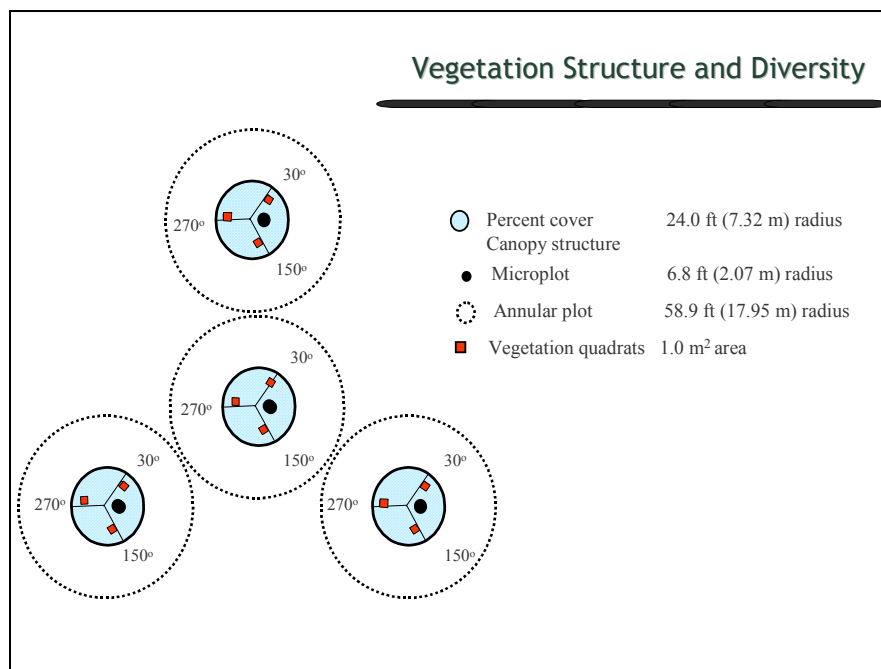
Vegetation Structure and Diversity

30º
270º
150º

30º
270º
150º

30º
270º
150º

30º
270º
150º

Percent cover Canopy structure 24.0 ft (7.32 m) radius

Microplot 6.8 ft (2.07 m) radius

Annular plot 58.9 ft (17.95 m) radius

Vegetation quadrats 1.0 $m^2$ area